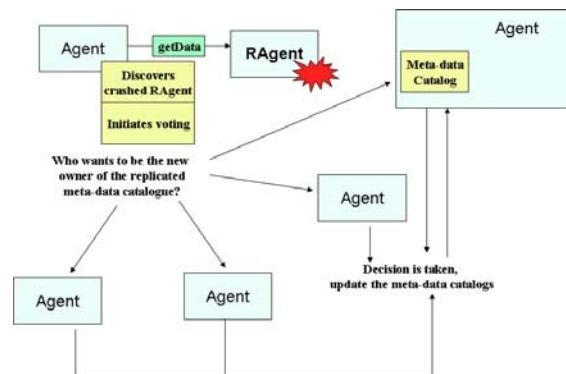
Agent

getData

RAgent

Agent

Meta-data Catalog

Discovers crashed RAgent

Initiates voting

Who wants to be the new owner of the replicated meta-data catalogue?

Agent

Decision is taken, update the meta-data catalogs

Agent

Agent